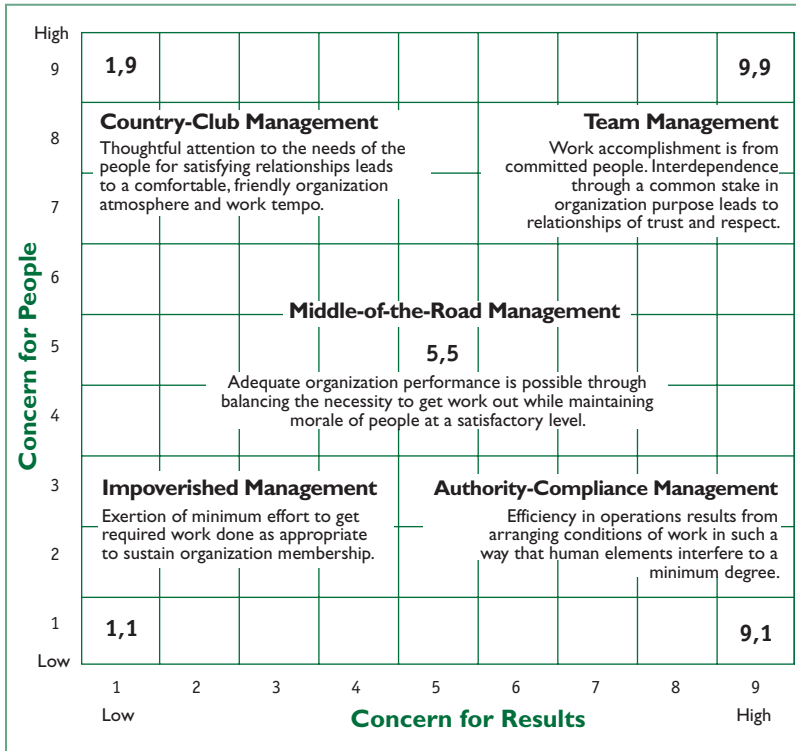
High
9
8
7
6
5
4
3
2
1
Low

Concern for People

1,9

9,9

Country-Club Management

Thoughtful attention to the needs of the people for satisfying relationships leads to a comfortable, friendly organization atmosphere and work tempo.

Team Management

Work accomplishment is from committed people. Interdependence through a common stake in organization purpose leads to relationships of trust and respect.

Middle-of-the-Road Management

5,5

Adequate organization performance is possible through balancing the necessity to get work out while maintaining morale of people at a satisfactory level.

Impoverished Management

Exertion of minimum effort to get required work done as appropriate to sustain organization membership.

Authority-Compliance Management

Efficiency in operations results from arranging conditions of work in such a way that human elements interfere to a minimum degree.

1,1

9,1

1 2 3 4 5 6 7 8 9

Low

Concern for Results

High